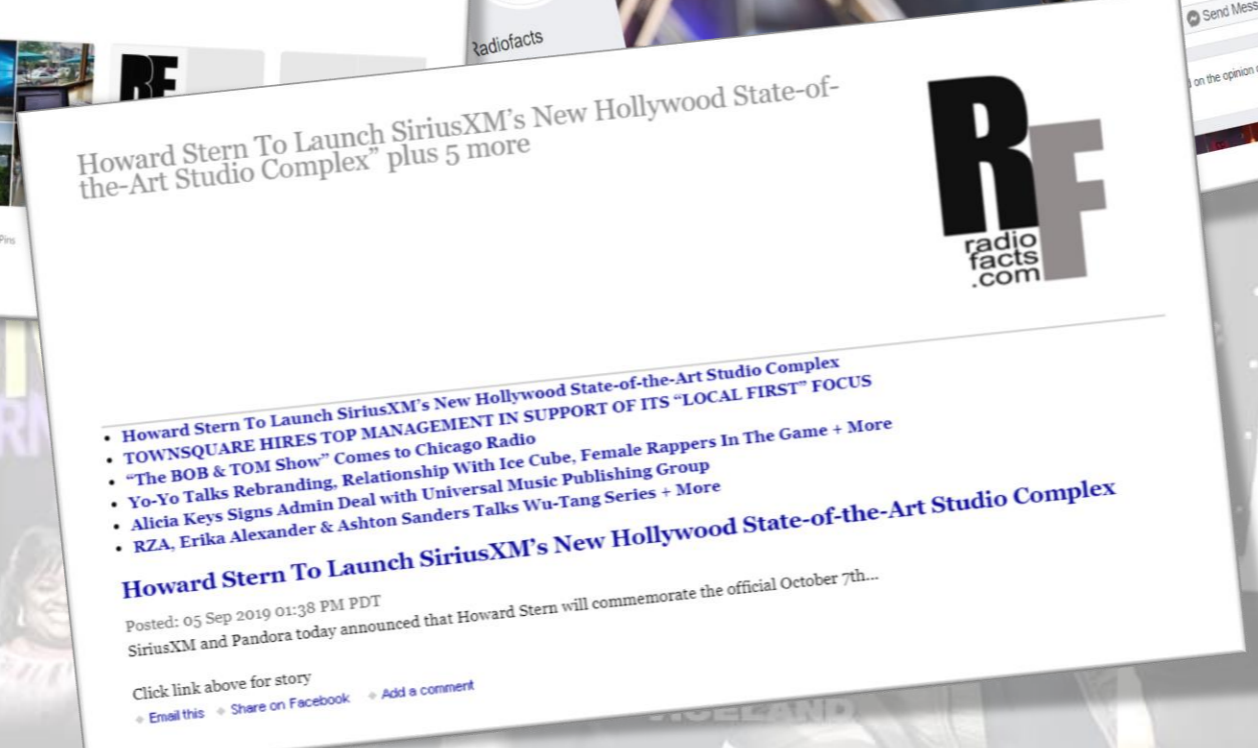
Radiofacts

Send Mes

on the opinion

Pins

Howard Stern To Launch SiriusXM's New Hollywood State-of-the-Art Studio Complex" plus 5 more

RF radio facts .com

- Howard Stern To Launch SiriusXM's New Hollywood State-of-the-Art Studio Complex
- TOWNSQUARE HIRES TOP MANAGEMENT IN SUPPORT OF ITS "LOCAL FIRST" FOCUS
- "The BOB & TOM Show" Comes to Chicago Radio
- Yo-Yo Talks Rebranding, Relationship With Ice Cube, Female Rappers In The Game + More
- Alicia Keys Signs Admin Deal with Universal Music Publishing Group
- RZA, Erika Alexander & Ashton Sanders Talks Wu-Tang Series + More

Howard Stern To Launch SiriusXM's New Hollywood State-of-the-Art Studio Complex

Posted: 05 Sep 2019 01:38 PM PDT

SiriusXM and Pandora today announced that Howard Stern will commemorate the official October 7th...

Click link above for story

Email this Share on Facebook Add a comment

VICELAND